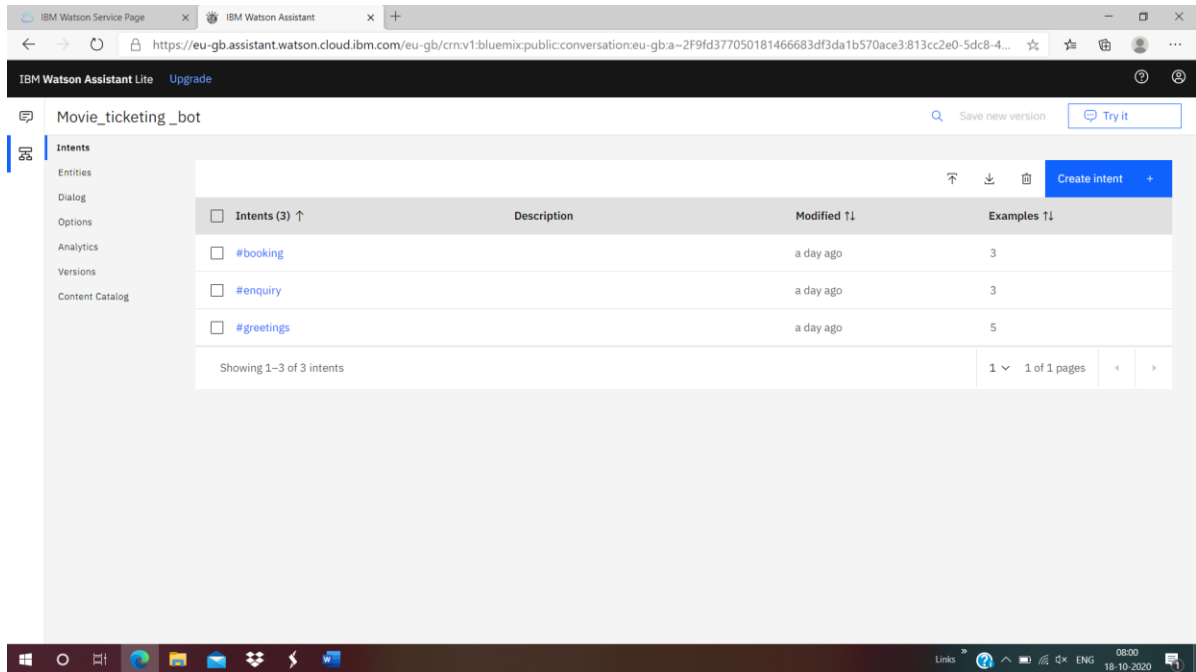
IBM Watson Service Page ×
IBM Watson Assistant ×
https://eu-gb.assistant.watson.cloud.ibm.com/eu-gb/crn:v1:bluemix:public:conversation:eu-gb:a~2F9fd377050181466683df3da1b570ace3:813cc2e0-5dc8-4...

IBM Watson Assistant Lite Upgrade

Movie_ticketing _bot

Save new version
Try it

Intents
Entities
Dialog
Options
Analytics
Versions
Content Catalog

Create intent +

| Intents (3) ↑ | Description | Modified ↑↓ | Examples ↑↓ |
|---|---|---|---|
| #booking | | a day ago | 3 |
| #enquiry | | a day ago | 3 |
| #greetings | | a day ago | 5 |

Showing 1–3 of 3 intents
1 1 of 1 pages

Links ENG 08:00 18-10-2020